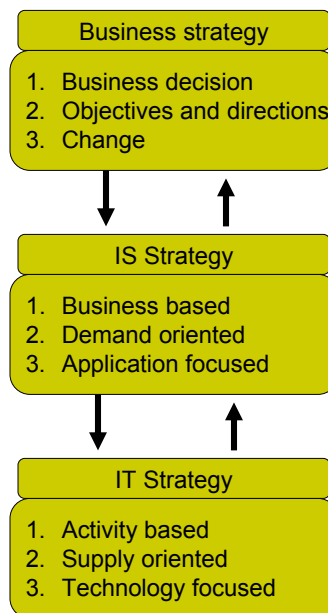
Business strategy

1. Business decision
2. Objectives and directions
3. Change

IS Strategy

1. Business based
2. Demand oriented
3. Application focused

IT Strategy

1. Activity based
2. Supply oriented
3. Technology focused